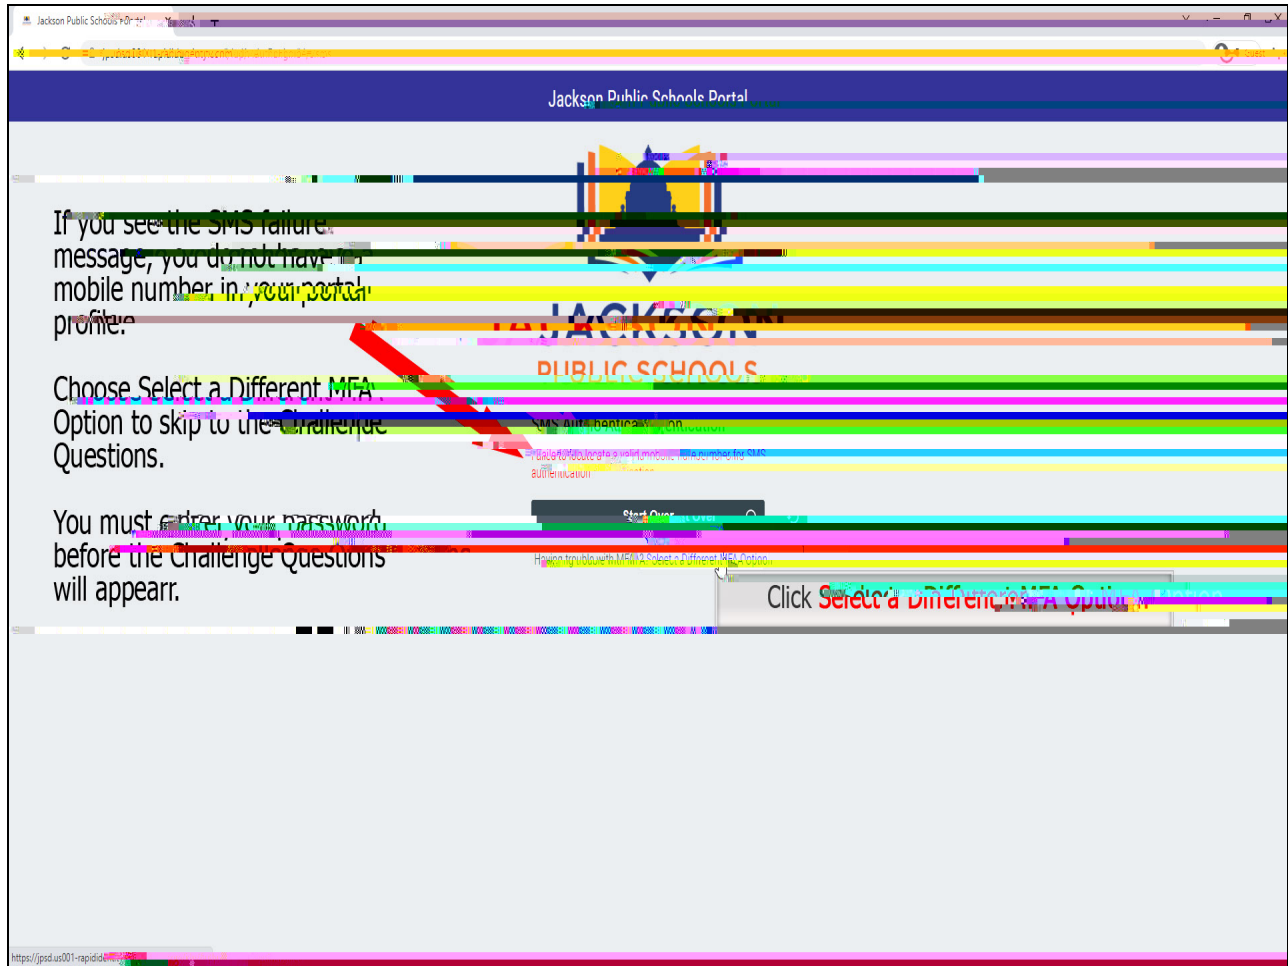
Jackson Public Schools Portal

Jackson Public Schools Portal

JACKSON
PUBLIC SCHOOLS

If you see the SMS failure message, you do not have a mobile number in your portal profile.

Choose Select a Different MFA Option to skip to the Challenge Questions.

You must enter your password before the Challenge Questions will appearr.

SMS Authentication

Failed to locate a valid mobile phone number for SMS authentication

Start Over

Having trouble with MFA? Select a Different MFA Option

Click Select a Different MFA Option

https://jpsd.us001-rapidid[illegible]